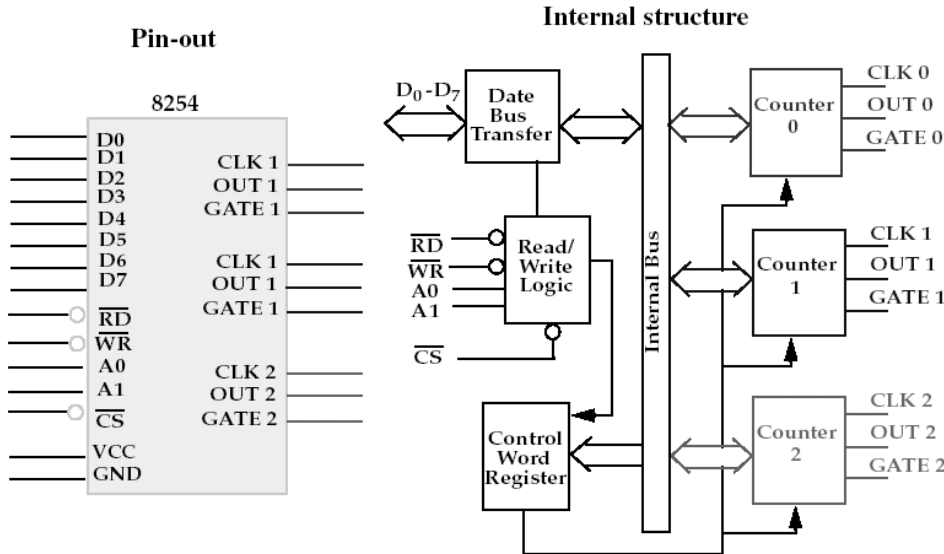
Pin-out

8254

D0
D1
D2
D3
D4
D5
D6
D7
$\overline{RD}$
$\overline{WR}$
A0
A1
$\overline{CS}$
VCC
GND

CLK 1
OUT 1
GATE 1
CLK 1
OUT 1
GATE 1
CLK 2
OUT 2
GATE 2

Internal structure

$D_0$-$D_7$

Date Bus Transfer

Read/ Write Logic

$\overline{RD}$
$\overline{WR}$
A0
A1
$\overline{CS}$

Control Word Register

Internal Bus

Counter 0
CLK 0
OUT 0
GATE 0

Counter 1
CLK 1
OUT 1
GATE 1

Counter 2
CLK 2
OUT 2
GATE 2